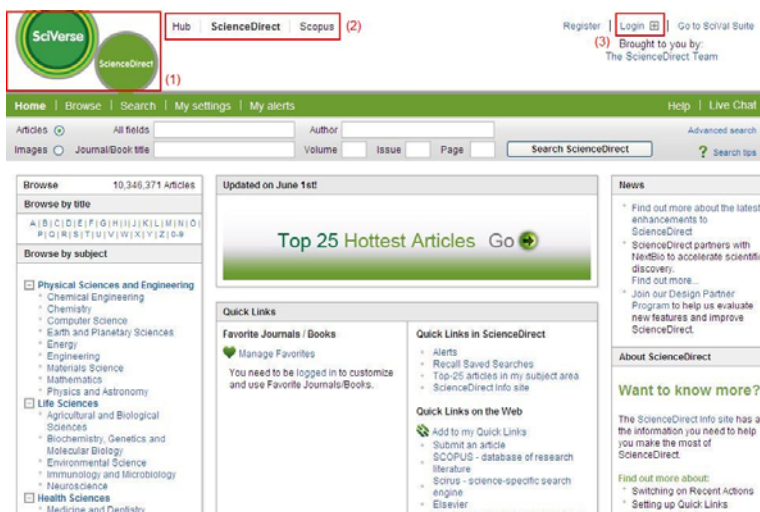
SciVerse
ScienceDirect
(1)

Hub | ScienceDirect | Scopus (2)

Register | Login ⊞ | Go to SciVal Suite
(3) Brought to you by:
The ScienceDirect Team

Home | Browse | Search | My settings | My alerts

Help | Live Chat

Articles ⦿ All fields Author
Images ○ Journal/Book title Volume Issue Page Search ScienceDirect

Advanced search
? Search tips

Browse 10,346,371 Articles

Browse by title

A | B | C | D | E | F | G | H | I | J | K | L | M | N | O | P | Q | R | S | T | U | V | W | X | Y | Z | 0-9

Browse by subject

Physical Sciences and Engineering
Chemical Engineering
Chemistry
Computer Science
Earth and Planetary Sciences
Energy
Engineering
Materials Science
Mathematics
Physics and Astronomy

Life Sciences
Agricultural and Biological Sciences
Biochemistry, Genetics and Molecular Biology
Environmental Science
Immunology and Microbiology
Neuroscience

Health Sciences
Medicine and Dentistry

Updated on June 1st!

Top 25 Hottest Articles Go

Quick Links

Favorite Journals / Books

Manage Favorites

You need to be logged in to customize and use Favorite Journals/Books.

Quick Links in ScienceDirect
Alerts
Recall Saved Searches
Top-25 articles in my subject area
ScienceDirect Info site

Quick Links on the Web
Add to my Quick Links
Submit an article
SCOPUS - database of research literature
Scirus - science-specific search engine
Elsevier

News

Find out more about the latest enhancements to ScienceDirect
ScienceDirect partners with NextBio to accelerate scientific discovery.
Find out more...
Join our Design Partner Program to help us evaluate new features and improve ScienceDirect.

About ScienceDirect

Want to know more?

The ScienceDirect Info site has all the information you need to help you make the most of ScienceDirect.

Find out more about:
Switching on Recent Actions
Setting up Quick Links